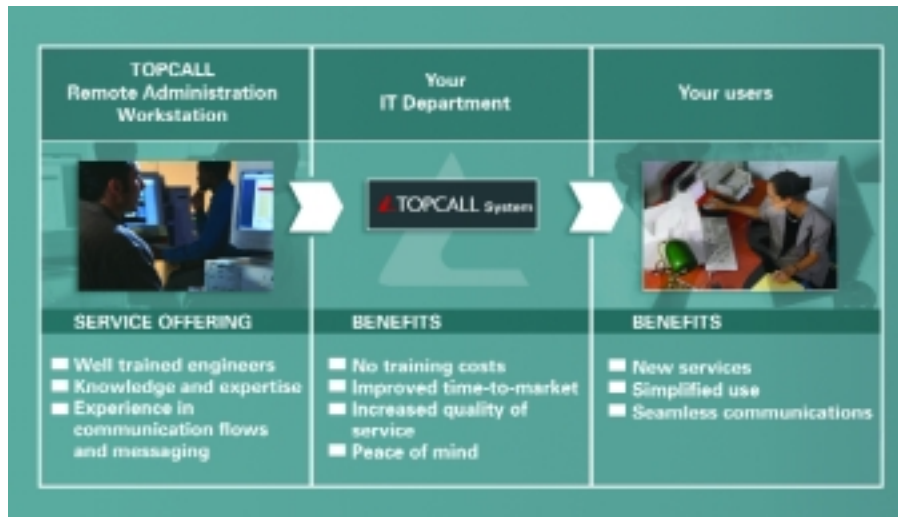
TOPCALL Remote Administration Workstation

Your IT Department

Your users

TOPCALL System

SERVICE OFFERING

Well trained engineers
Knowledge and expertise
Experience in communication flows and messaging

BENEFITS

No training costs
Improved time-to-market
Increased quality of service
Peace of mind

BENEFITS

New services
Simplified use
Seamless communications